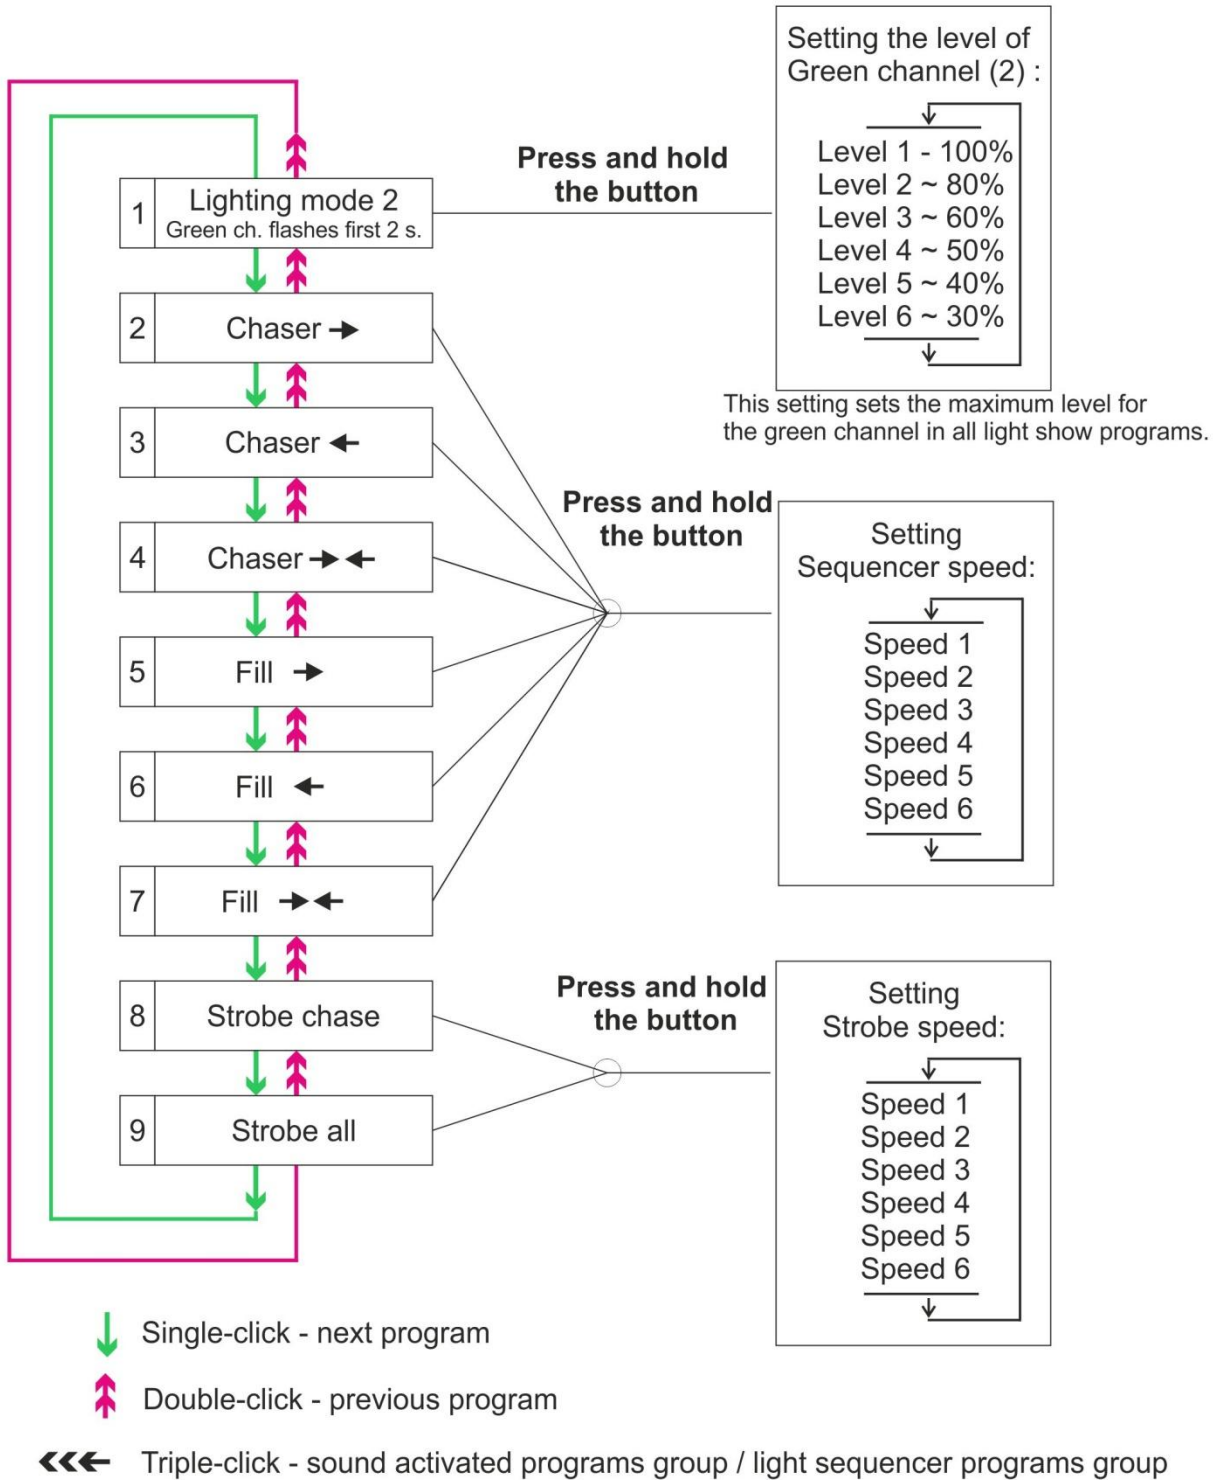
Setting the level of Green channel (2) :

Level 1 - 100%
Level 2 ~ 80%
Level 3 ~ 60%
Level 4 ~ 50%
Level 5 ~ 40%
Level 6 ~ 30%

This setting sets the maximum level for the green channel in all light show programs.

Press and hold the button

1 Lighting mode 2
Green ch. flashes first 2 s.

2 Chaser

3 Chaser

4 Chaser

5 Fill

6 Fill

7 Fill

8 Strobe chase

9 Strobe all

Press and hold the button

Setting Sequencer speed:

Speed 1
Speed 2
Speed 3
Speed 4
Speed 5
Speed 6

Press and hold the button

Setting Strobe speed:

Speed 1
Speed 2
Speed 3
Speed 4
Speed 5
Speed 6

Single-click - next program

Double-click - previous program

Triple-click - sound activated programs group / light sequencer programs group